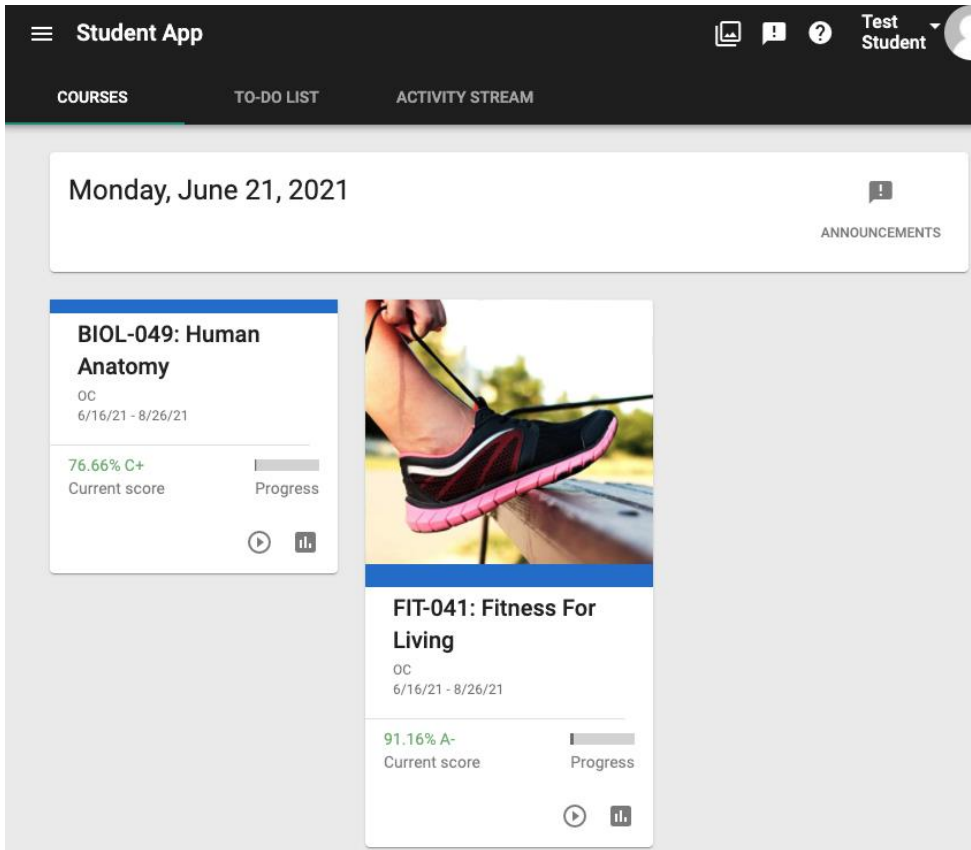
Student App

Test Student

COURSES

TO-DO LIST

ACTIVITY STREAM

Monday, June 21, 2021

ANNOUNCEMENTS

BIOL-049: Human Anatomy

OC

6/16/21 - 8/26/21

76.66% C+

Current score

Progress

FIT-041: Fitness For Living

OC

6/16/21 - 8/26/21

91.16% A-

Current score

Progress